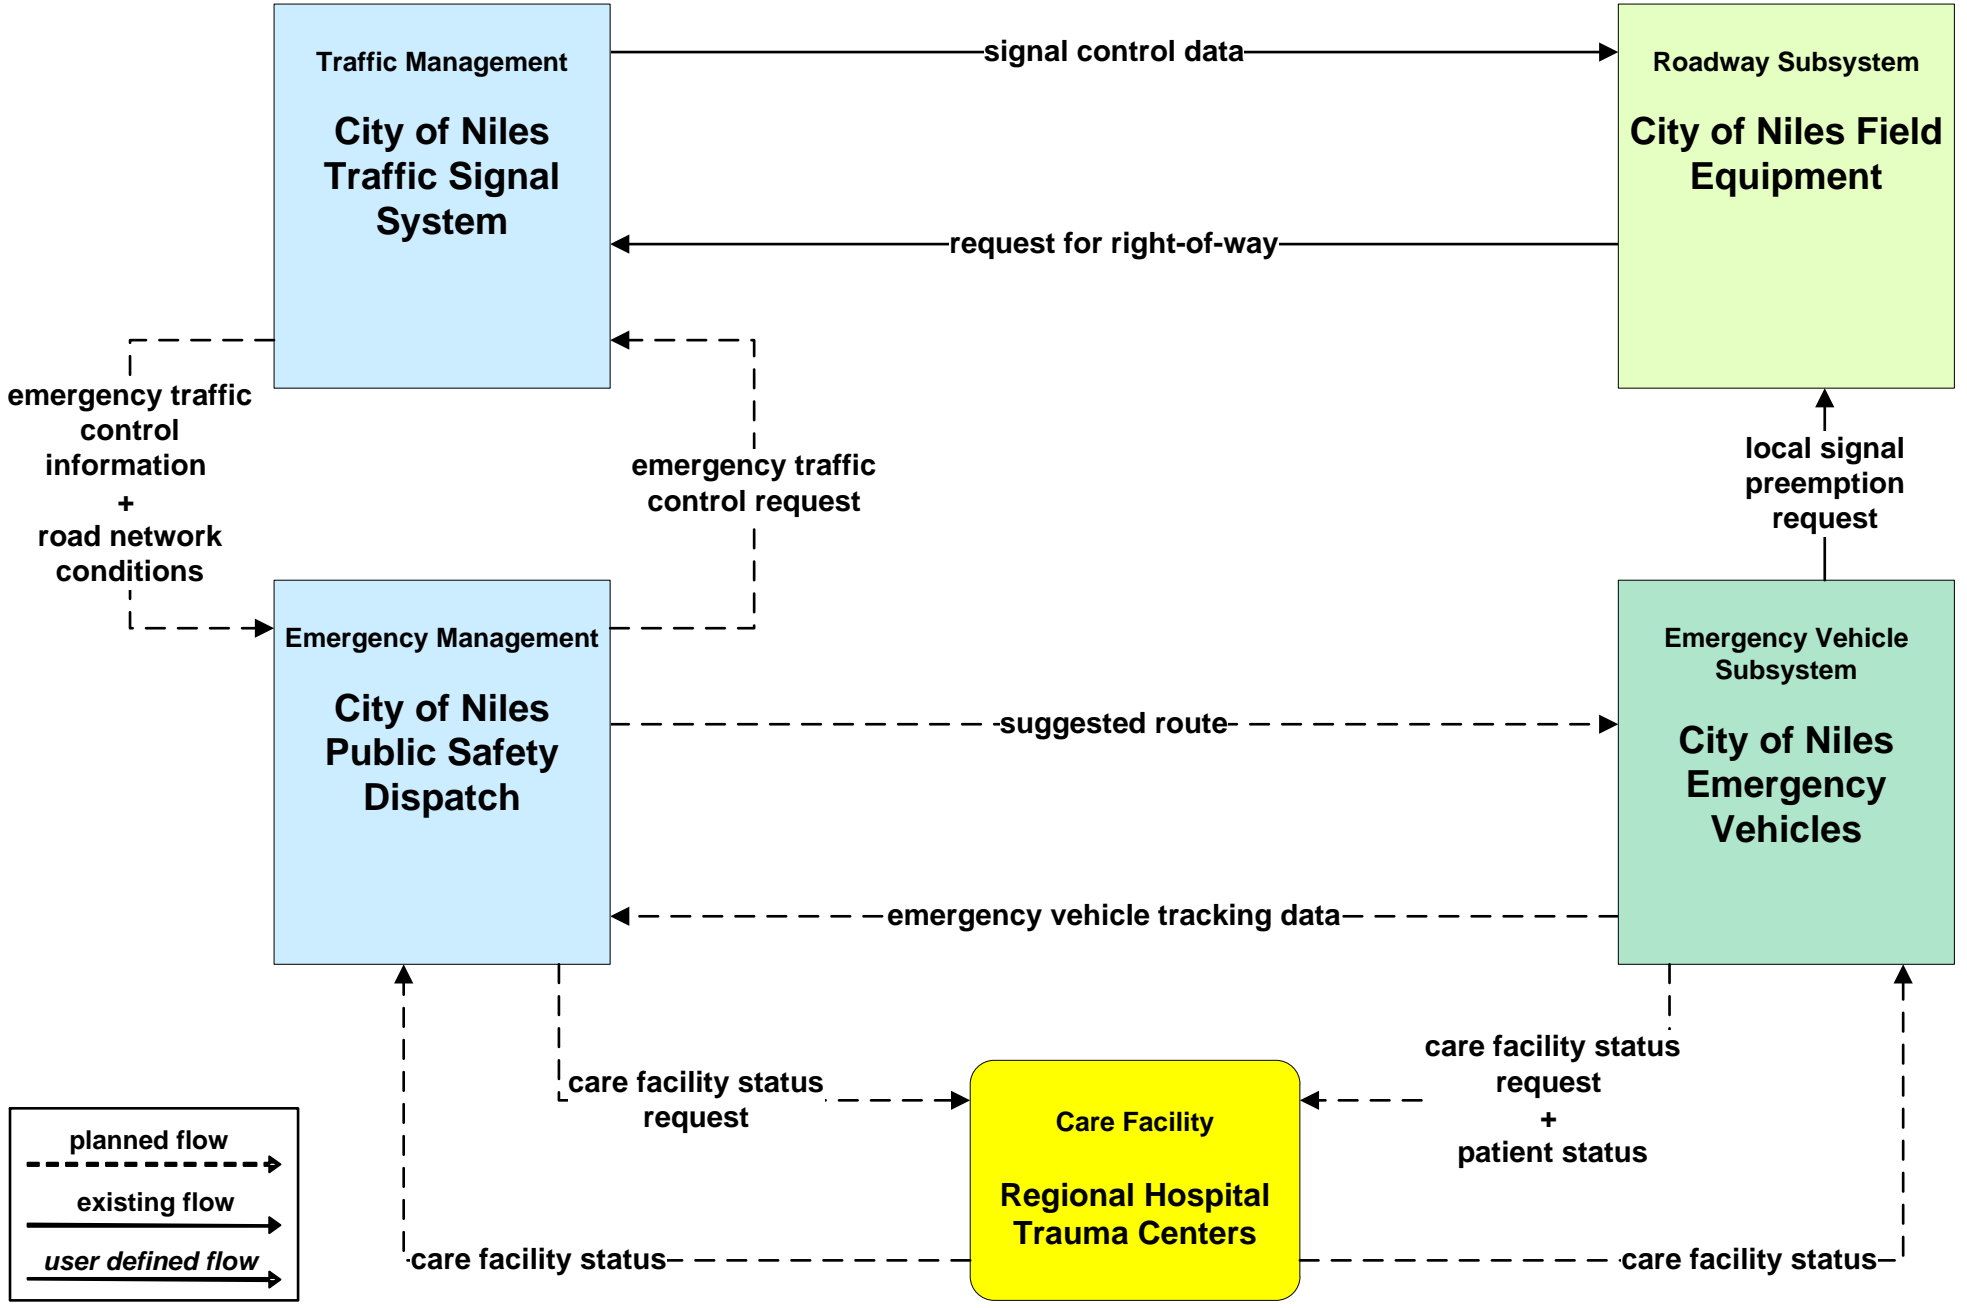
Traffic Management

City of Niles Traffic Signal System

signal control data

Roadway Subsystem

City of Niles Field Equipment

request for right-of-way

emergency traffic control information
+
road network conditions

emergency traffic control request

local signal preemption request

Emergency Management

City of Niles Public Safety Dispatch

suggested route

Emergency Vehicle Subsystem

City of Niles Emergency Vehicles

emergency vehicle tracking data

care facility status request

care facility status request
+
patient status

Care Facility

Regional Hospital Trauma Centers

care facility status

care facility status

planned flow

existing flow

user defined flow